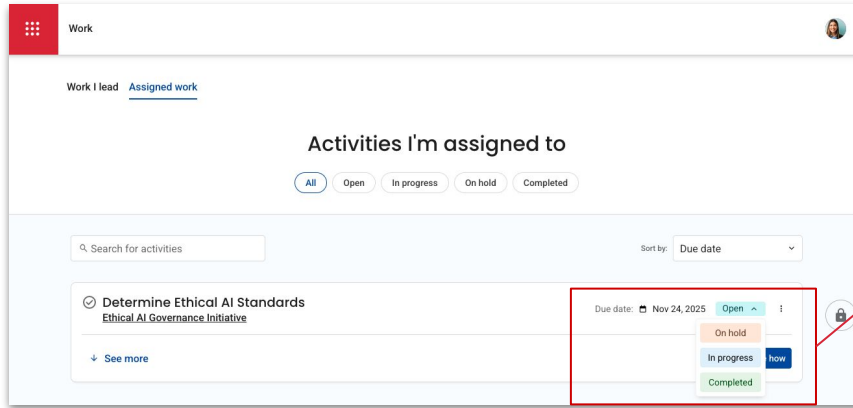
Work

Work I lead Assigned work

Activities I'm assigned to

All Open In progress On hold Completed

Search for activities

Sort by: Due date

Determine Ethical AI Standards
Ethical AI Governance Initiative

Due date: Nov 24, 2025 Open

On hold
In progress
Completed

See more

how